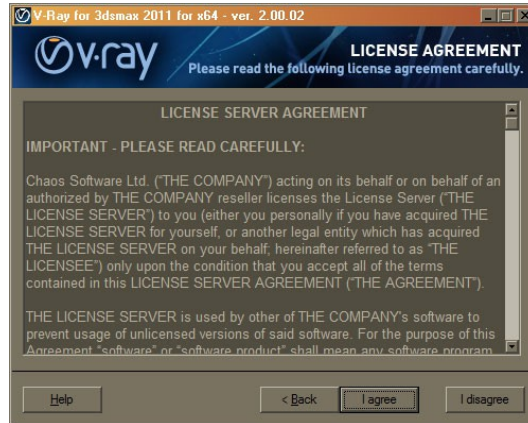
V-Ray for 3dsmax 2011 for x64 - ver. 2.00.02

v·ray

LICENSE AGREEMENT

Please read the following license agreement carefully.

LICENSE SERVER AGREEMENT

IMPORTANT - PLEASE READ CAREFULLY:

Chaos Software Ltd. ("THE COMPANY") acting on its behalf or on behalf of an authorized by THE COMPANY reseller licenses the License Server ("THE LICENSE SERVER") to you (either you personally if you have acquired THE LICENSE SERVER for yourself, or another legal entity which has acquired THE LICENSE SERVER on your behalf; hereinafter referred to as "THE LICENSEE") only upon the condition that you accept all of the terms contained in this LICENSE SERVER AGREEMENT ("THE AGREEMENT").

THE LICENSE SERVER is used by other of THE COMPANY's software to prevent usage of unlicensed versions of said software. For the purpose of this Agreement "software" or "software product" shall mean any software program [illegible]

Help

< Back

I agree

I disagree